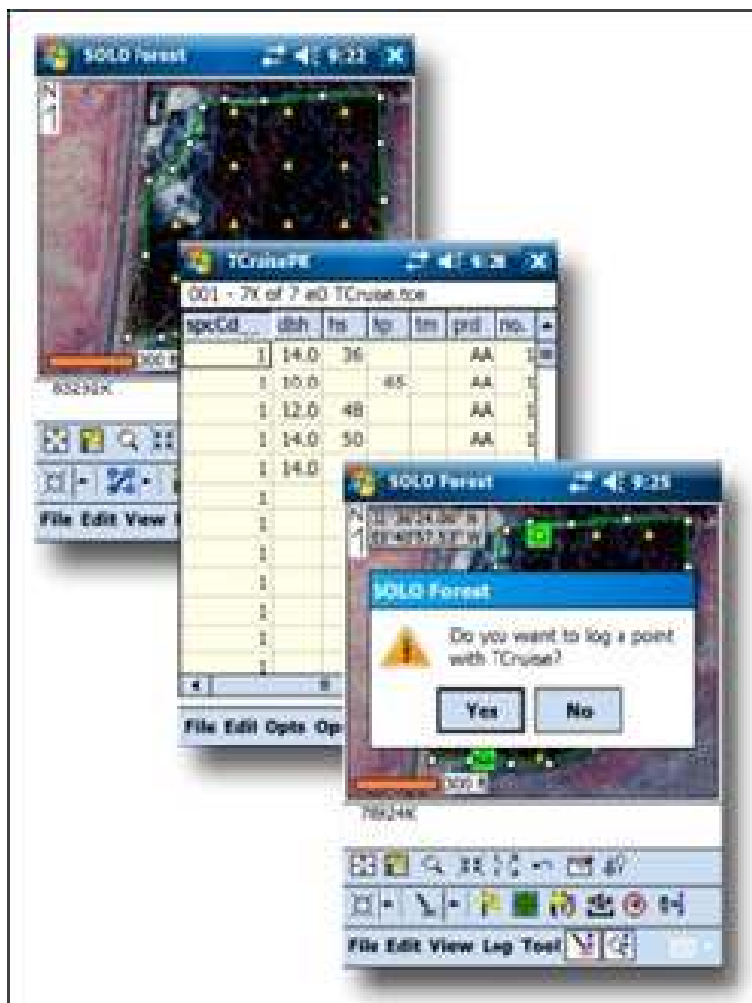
SOLO Forest 9:22

300 ft

832926K

File Edit View

TCruisePE

001 - 7X of 7 e0 TCruise.tce

| spcCd | dbh | hs | tp | tm | prd | no. |
|---|---|---|---|---|---|---|
| 1 | 14.0 | 36 | | | AA | 1 |
| 1 | 10.0 | | 65 | | AA | 1 |
| 1 | 12.0 | 48 | | | AA | 1 |
| 1 | 14.0 | 50 | | | AA | 1 |
| 1 | 14.0 | | | | | |
| 1 | | | | | | |
| 1 | | | | | | |
| 1 | | | | | | |
| 1 | | | | | | |
| 1 | | | | | | |
| 1 | | | | | | |
| 1 | | | | | | |
| 1 | | | | | | |

File Edit Opts Op

SOLO Forest 9:25

SOLO Forest

Do you want to log a point with TCruise?

Yes No

300 ft

765124K

File Edit View Log Tool